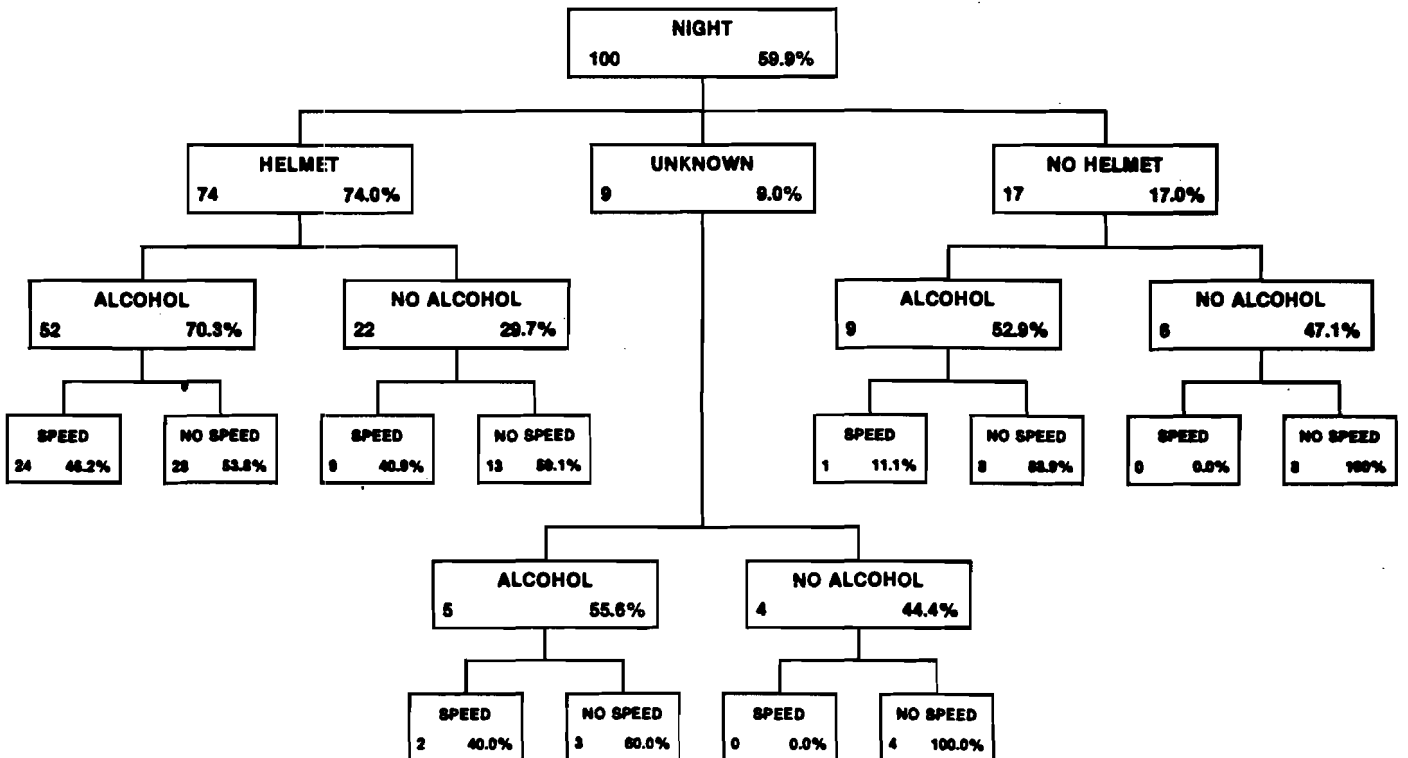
NIGHT
100 59.9%

HELMET
74 74.0%

UNKNOWN
9 9.0%

NO HELMET
17 17.0%

ALCOHOL
52 70.3%

NO ALCOHOL
22 29.7%

ALCOHOL
9 52.9%

NO ALCOHOL
8 47.1%

SPEED
24 46.2%

NO SPEED
28 53.8%

SPEED
9 40.9%

NO SPEED
13 59.1%

SPEED
1 11.1%

NO SPEED
8 88.9%

SPEED
0 0.0%

NO SPEED
8 100%

ALCOHOL
5 55.6%

NO ALCOHOL
4 44.4%

SPEED
2 40.0%

NO SPEED
3 60.0%

SPEED
0 0.0%

NO SPEED
4 100.0%